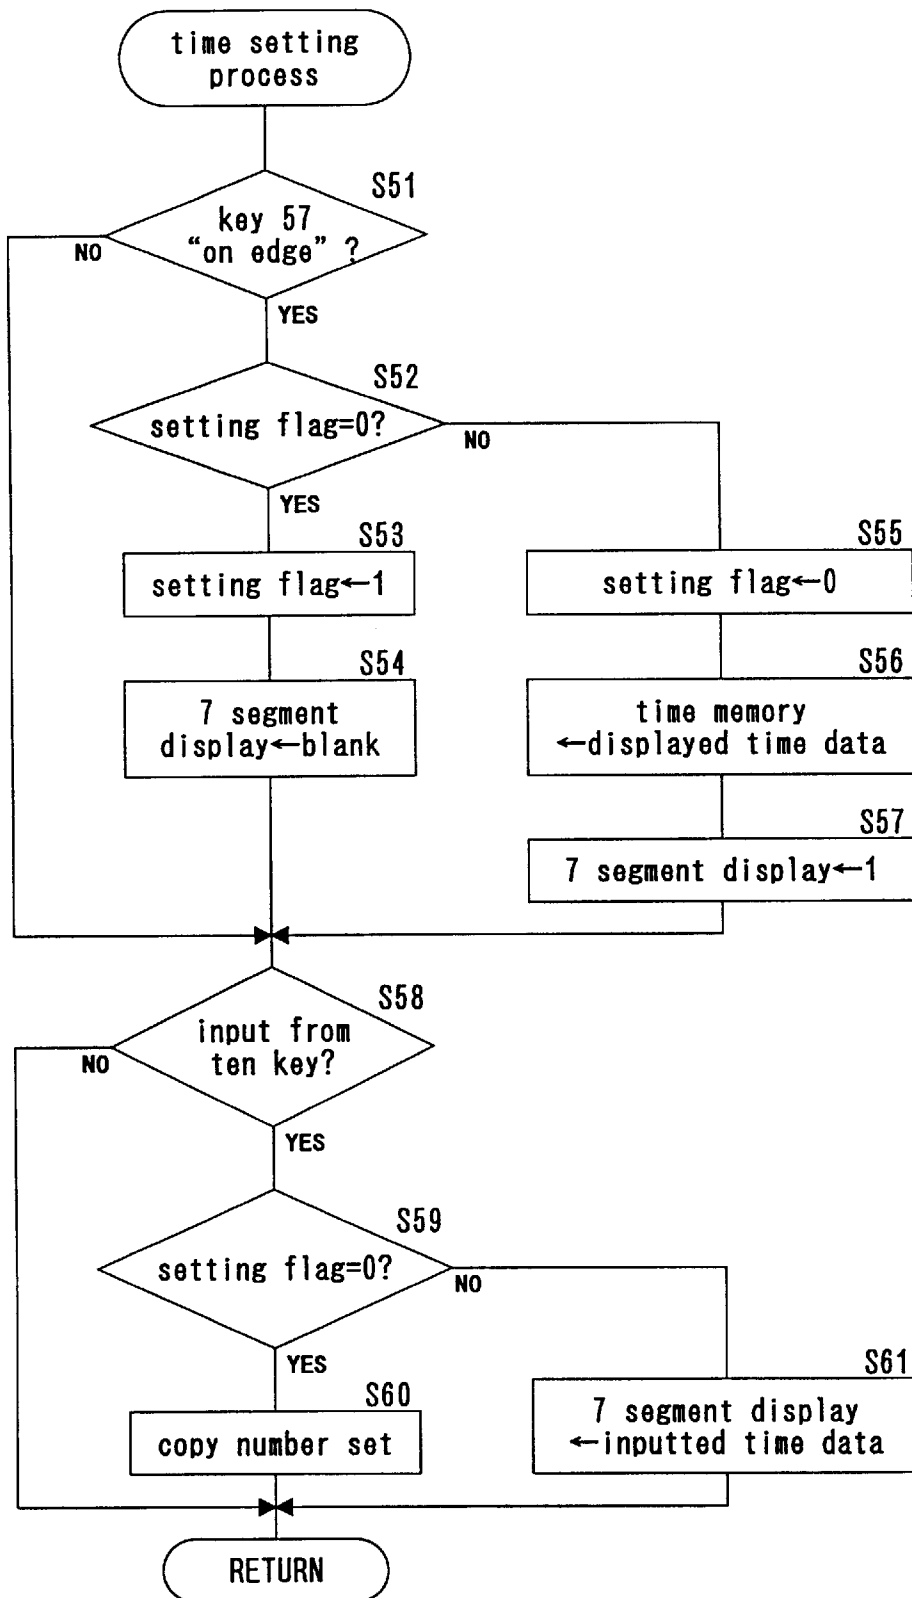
time setting process

S51
key 57 "on edge" ?
NO
YES

S52
setting flag=0?
NO
YES

S53
setting flag←1

S54
7 segment display←blank

S55
setting flag←0

S56
time memory ←displayed time data

S57
7 segment display←1

S58
input from ten key?
NO
YES

S59
setting flag=0?
NO
YES

S60
copy number set

S61
7 segment display ←inputted time data

RETURN